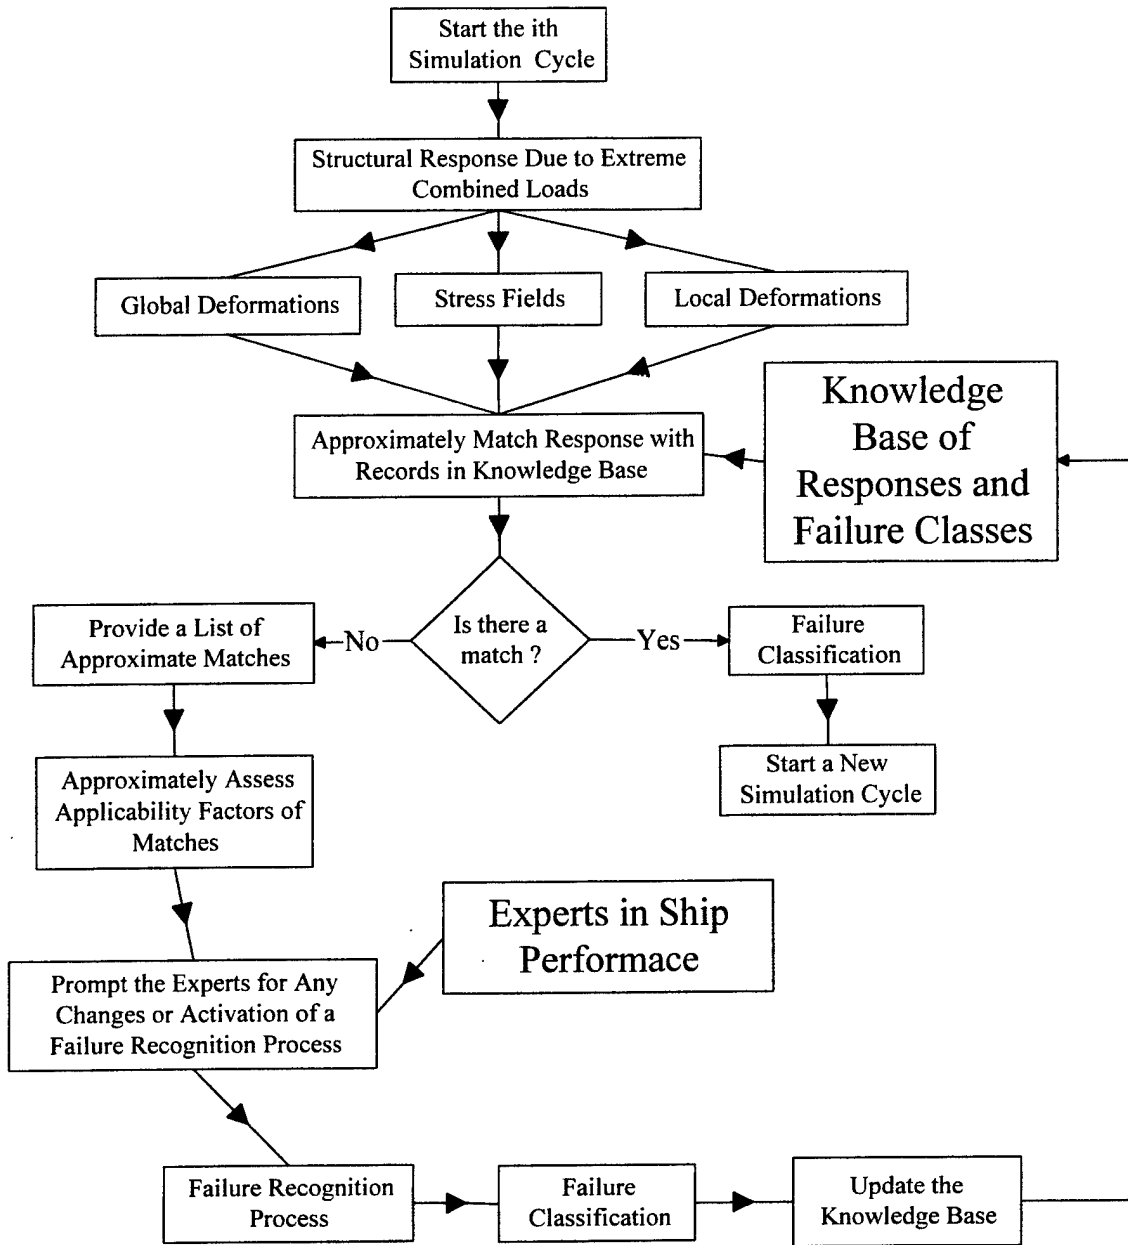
Start the ith Simulation Cycle

Structural Response Due to Extreme Combined Loads

Global Deformations

Stress Fields

Local Deformations

Approximately Match Response with Records in Knowledge Base

Knowledge Base of Responses and Failure Classes

Provide a List of Approximate Matches

No

Is there a match ?

Yes

Failure Classification

Start a New Simulation Cycle

Approximately Assess Applicability Factors of Matches

Experts in Ship Performace

Prompt the Experts for Any Changes or Activation of a Failure Recognition Process

Failure Recognition Process

Failure Classification

Update the Knowledge Base